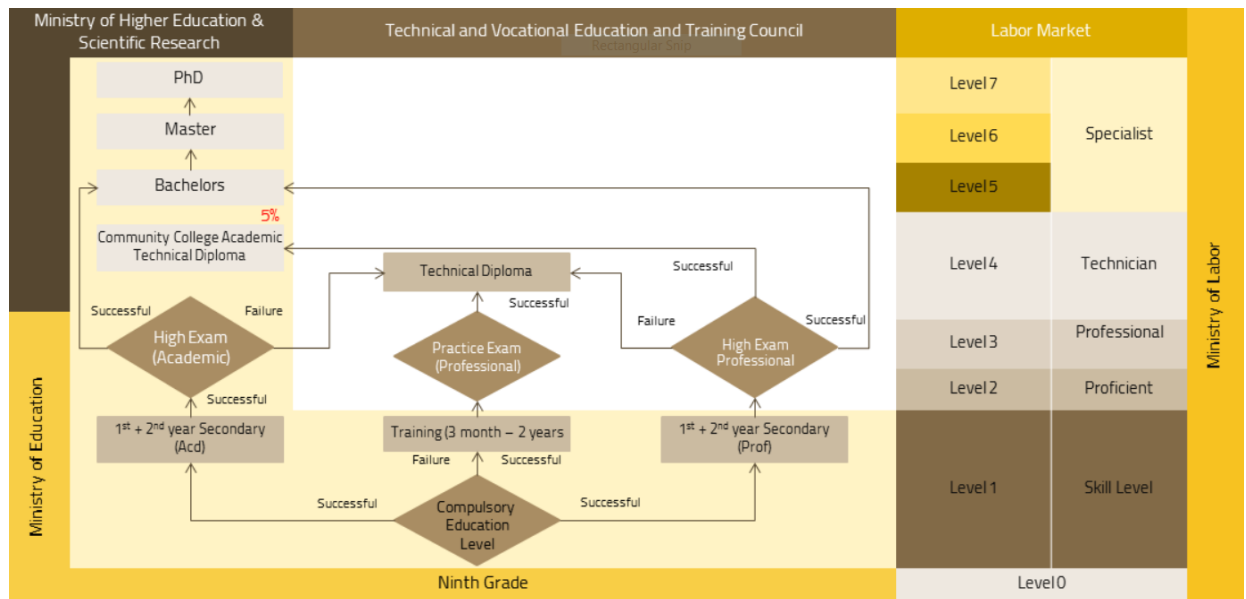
Ministry of Higher Education & Scientific Research

Technical and Vocational Education and Training Council

Rectangular Snip

Labor Market

PhD

Master

Bachelors

5%

Community College Academic Technical Diploma

Successful

Failure

High Exam (Academic)

Technical Diploma

Successful

Practice Exam (Professional)

Successful

Failure

Successful

High Exam Professional

Successful

$1^{st}$ + $2^{nd}$ year Secondary (Acd)

Training (3 month – 2 years

Failure

Successful

$1^{st}$ + $2^{nd}$ year Secondary (Prof)

Successful

Compulsory Education Level

Successful

Ministry of Education

Ninth Grade

Level 7

Level 6

Level 5

Specialist

Level 4

Technician

Level 3

Professional

Level 2

Proficient

Level 1

Skill Level

Level 0

Ministry of Labor